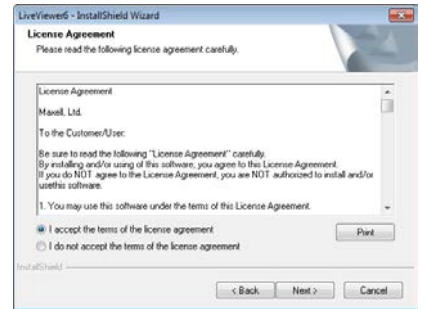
LiveViewer6 - InstallShield Wizard

License Agreement
Please read the following license agreement carefully.

License Agreement

Maxell, Ltd.

To the Customer/User:

Be sure to read the following "License Agreement" carefully.
By installing and/or using of this software, you agree to this License Agreement.
If you do NOT agree to the License Agreement, you are NOT authorized to install and/or usethis software.

1. You may use this software under the terms of this License Agreement.

I accept the terms of the license agreement
I do not accept the terms of the license agreement

Print

InstallShield

< Back Next > Cancel